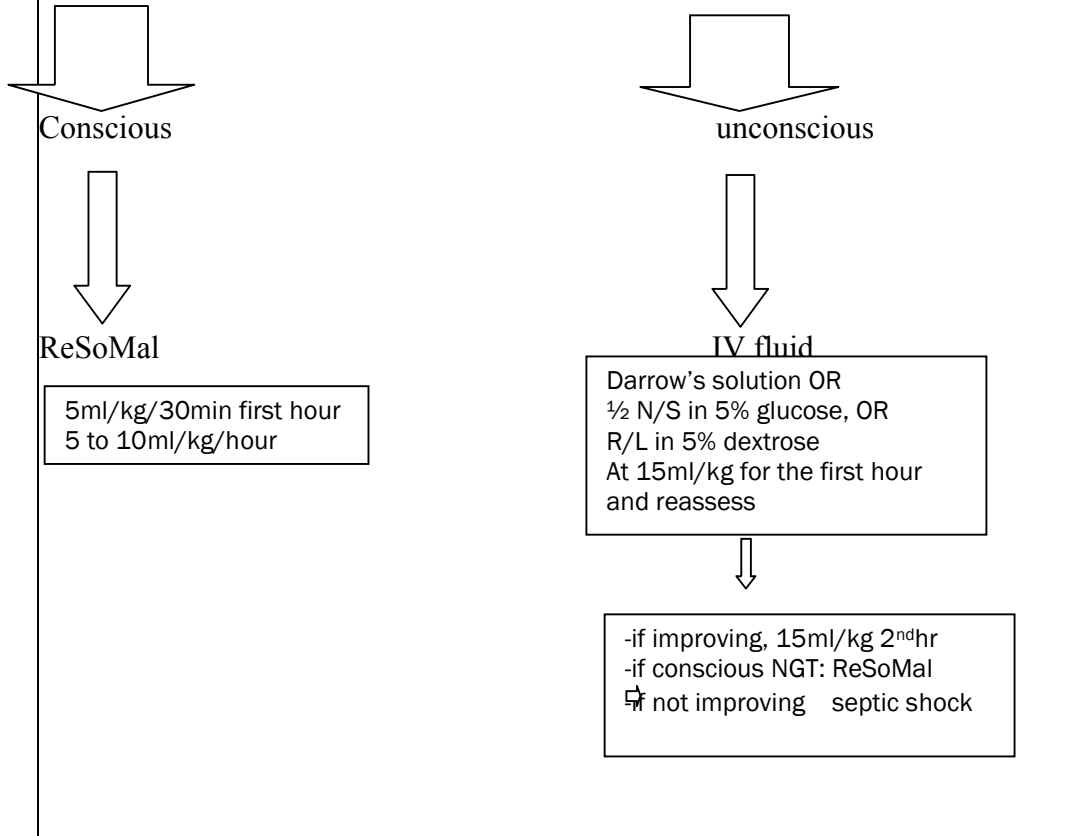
Conscious

unconscious

ReSoMal

5ml/kg/30min first hour
5 to 10ml/kg/hour

IV fluid

Darrow's solution OR
½ N/S in 5% glucose, OR
R/L in 5% dextrose
At 15ml/kg for the first hour and reassess

-if improving, 15ml/kg 2$^{nd}$hr
-if conscious NGT: ReSoMal
-if not improving ⇨ septic shock